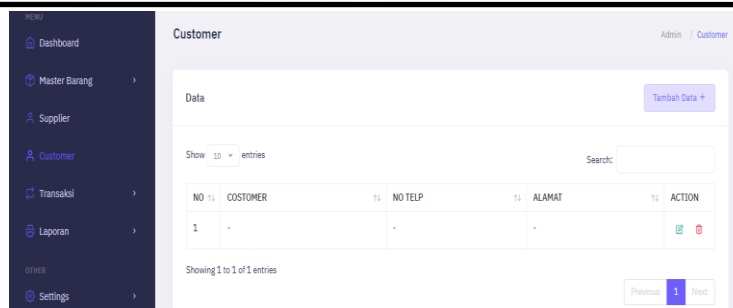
MENU
Dashboard
Master Barang
Supplier
Customer
Transaksi
Laporan
OTHER
Settings

Customer

Admin / Customer

Data

Tambah Data +

Show 10 entries

Search:

| NO | COSTOMER | NO TELP | ALAMAT | ACTION |
|---|---|---|---|---|
| 1 | - | - | - | |

Showing 1 to 1 of 1 entries

Previous 1 Next